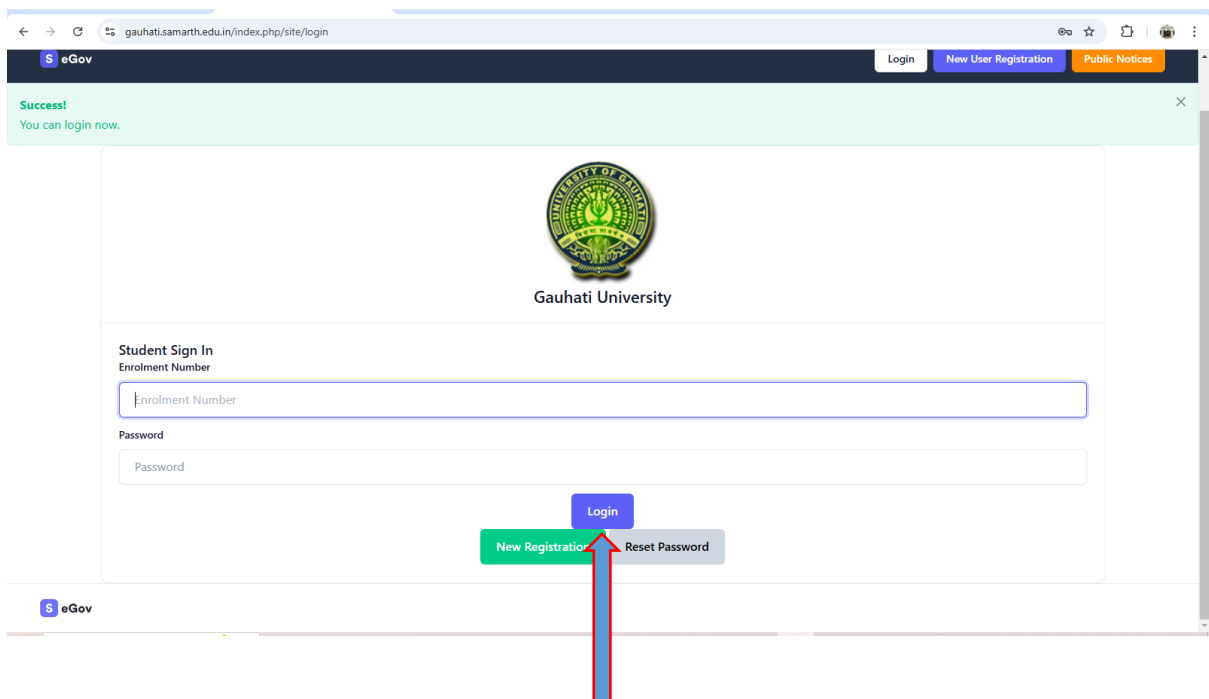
gauhati.samarth.edu.in/index.php/site/login

S eGov

Login
New User Registration
Public Notices

Success!
You can login now.

×

Gauhati University

Student Sign In
Enrolment Number

Enrolment Number

Password

Password

Login

New Registration
Reset Password

S eGov